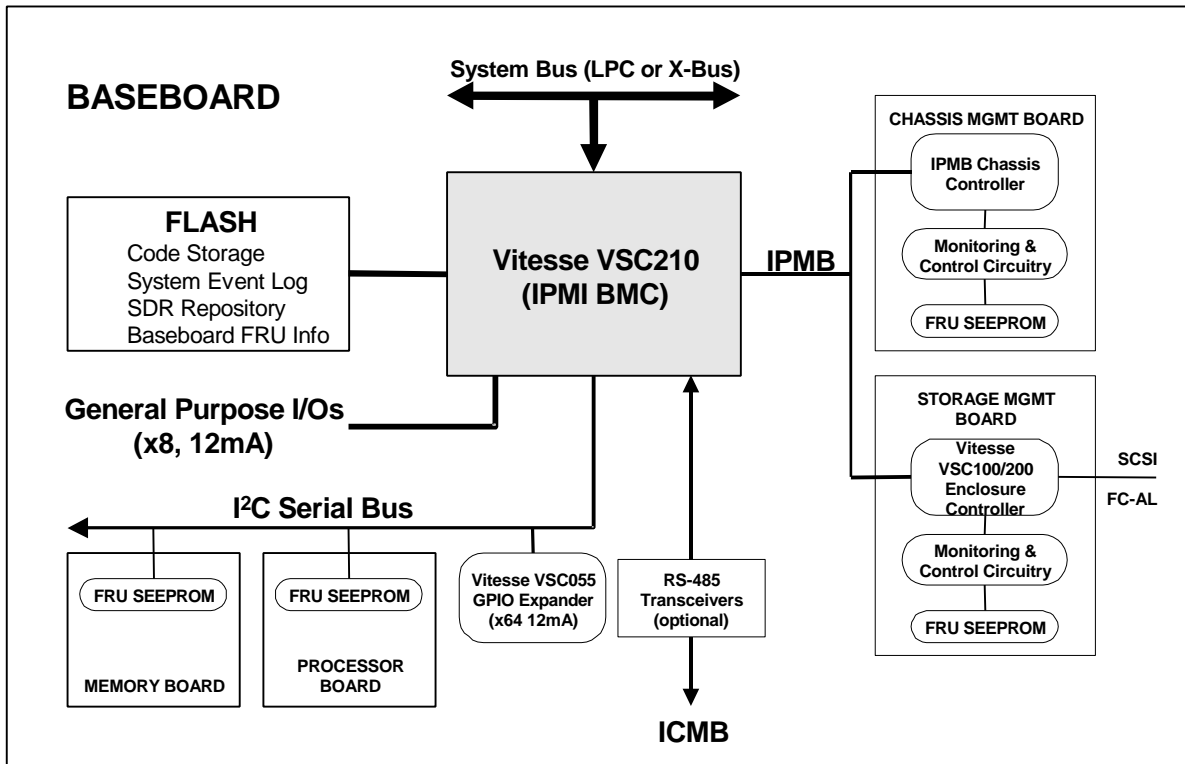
BASEBOARD

System Bus (LPC or X-Bus)

FLASH
Code Storage
System Event Log
SDR Repository
Baseboard FRU Info

Vitesse VSC210
(IPMI BMC)

IPMB

CHASSIS MGMT BOARD

IPMB Chassis Controller

Monitoring & Control Circuitry

FRU SEEPROM

General Purpose I/Os
(x8, 12mA)

$I^2C$ Serial Bus

STORAGE MGMT BOARD

Vitesse VSC100/200 Enclosure Controller

SCSI

FC-AL

Monitoring & Control Circuitry

FRU SEEPROM

FRU SEEPROM

MEMORY BOARD

FRU SEEPROM

PROCESSOR BOARD

Vitesse VSC055 GPIO Expander (x64 12mA)

RS-485 Transceivers (optional)

ICMB